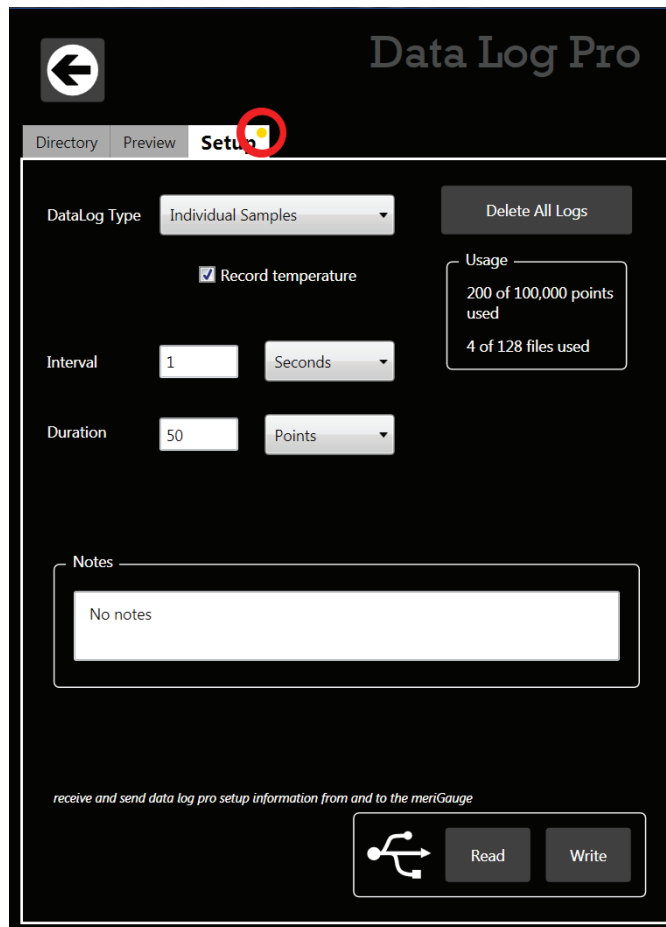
Data Log Pro

Directory Preview Setup

DataLog Type Individual Samples

Delete All Logs

Record temperature

Usage
200 of 100,000 points used
4 of 128 files used

Interval 1 Seconds

Duration 50 Points

Notes
No notes

receive and send data log pro setup information from and to the meriGauge

Read Write